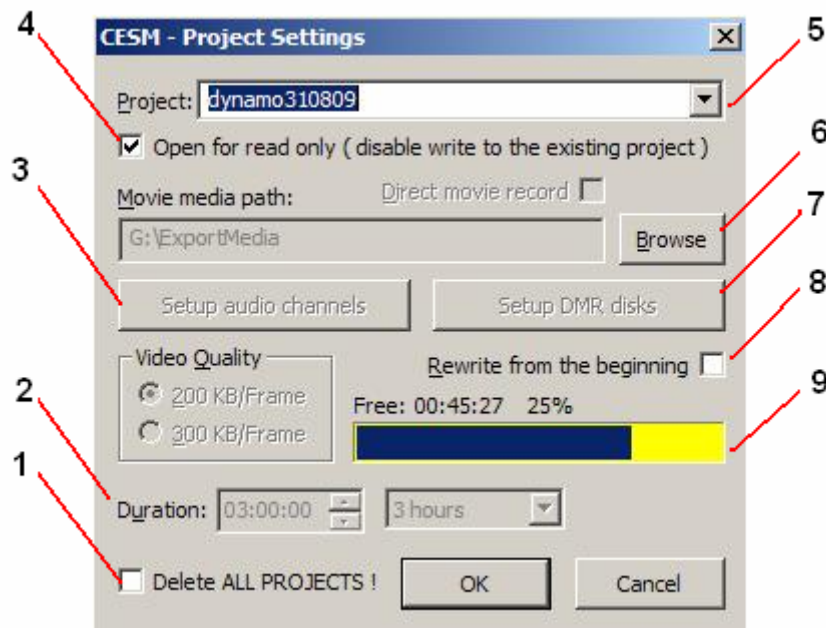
CESM - Project Settings

4

5

Project: dynamo310809

Open for read only ( disable write to the existing project )

6

3

Movie media path:

Direct movie record

7

G:\ExportMedia

Browse

Setup audio channels

Setup DMR disks

8

Video Quality

Rewrite from the beginning

2

200 KB/Frame

9

Free: 00:45:27 25%

300 KB/Frame

1

Duration: 03:00:00

3 hours

Delete ALL PROJECTS !

OK

Cancel